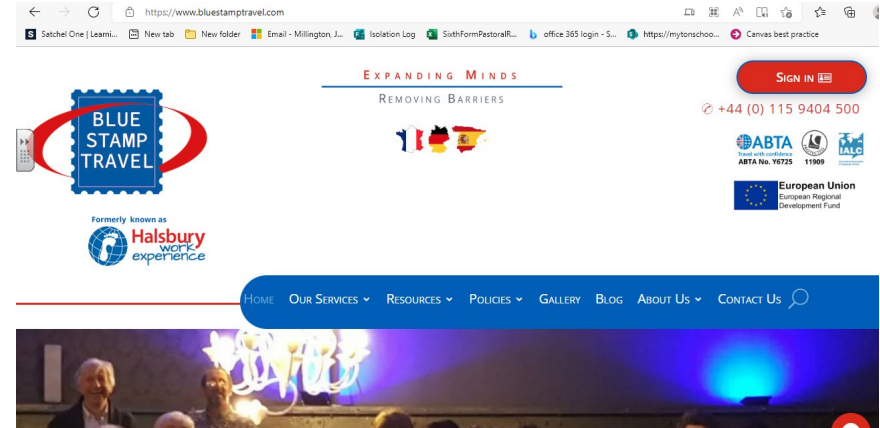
https://www.bluestamptravel.com

Satchel One | Learni... New tab New folder Email - Millington, J... Isolation Log SixthFormPastoralR... office 365 login - S... https://mytonschoo... Canvas best practice

EXPANDING MINDS
REMOVING BARRIERS

SIGN IN

+44 (0) 115 9404 500

BLUE STAMP TRAVEL

ABTA Travel with confidence ABTA No. Y6725

11909

IALC

European Union
European Regional Development Fund

Formerly known as
Halsbury work experience

HOME OUR SERVICES RESOURCES POLICIES GALLERY BLOG ABOUT US CONTACT US